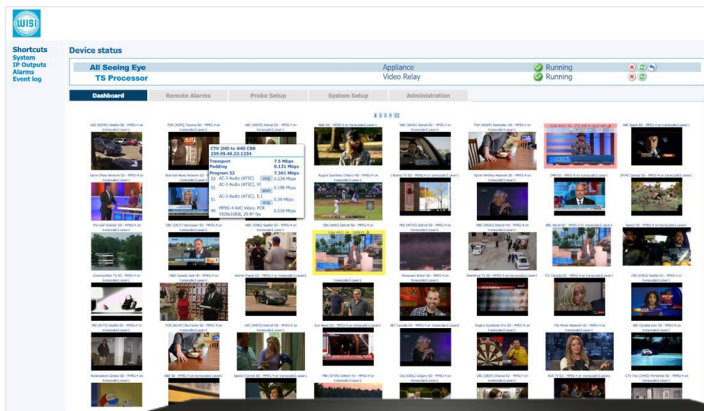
WISI

Shortcuts
System
IP Outputs
Alarms
Event log

Device status

| All Seeing Eye | Appliance | Running |
|---|---|---|
| TS Processor | Video Relay | Running |

Dashboard | Remote Alarms | Probe Setup | System Setup | Administration

1 2 3 4 5

CTV 245 to 640 CBR
239.99.46.22:1234
Transport 7.5 Mbps
Padding 0.131 Mbps
Program 32 7.361 Mbps
AC-3 Audio (ATSC) 0.224 Mbps
AC-3 Audio (ATSC), 0.196 Mbps
AC-3 Audio (ATSC), 0.06 Mbps
MPEG-4 AVC Video 6.339 Mbps
1920x1080, 29.97 fps